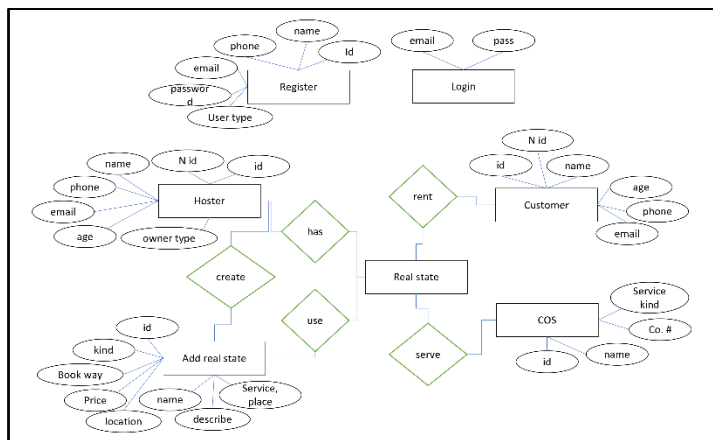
name
phone
Id
email
passwor d
Register
User type
email
pass
Login
N id
id
name
name
phone
email
age
Hoster
N id
id
owner type
rent
Customer
age
phone
email
has
create
Real state
use
serve
COS
Service kind
Co. #
id
name
id
kind
Book way
Price
location
Add real state
name
describe
Service, place